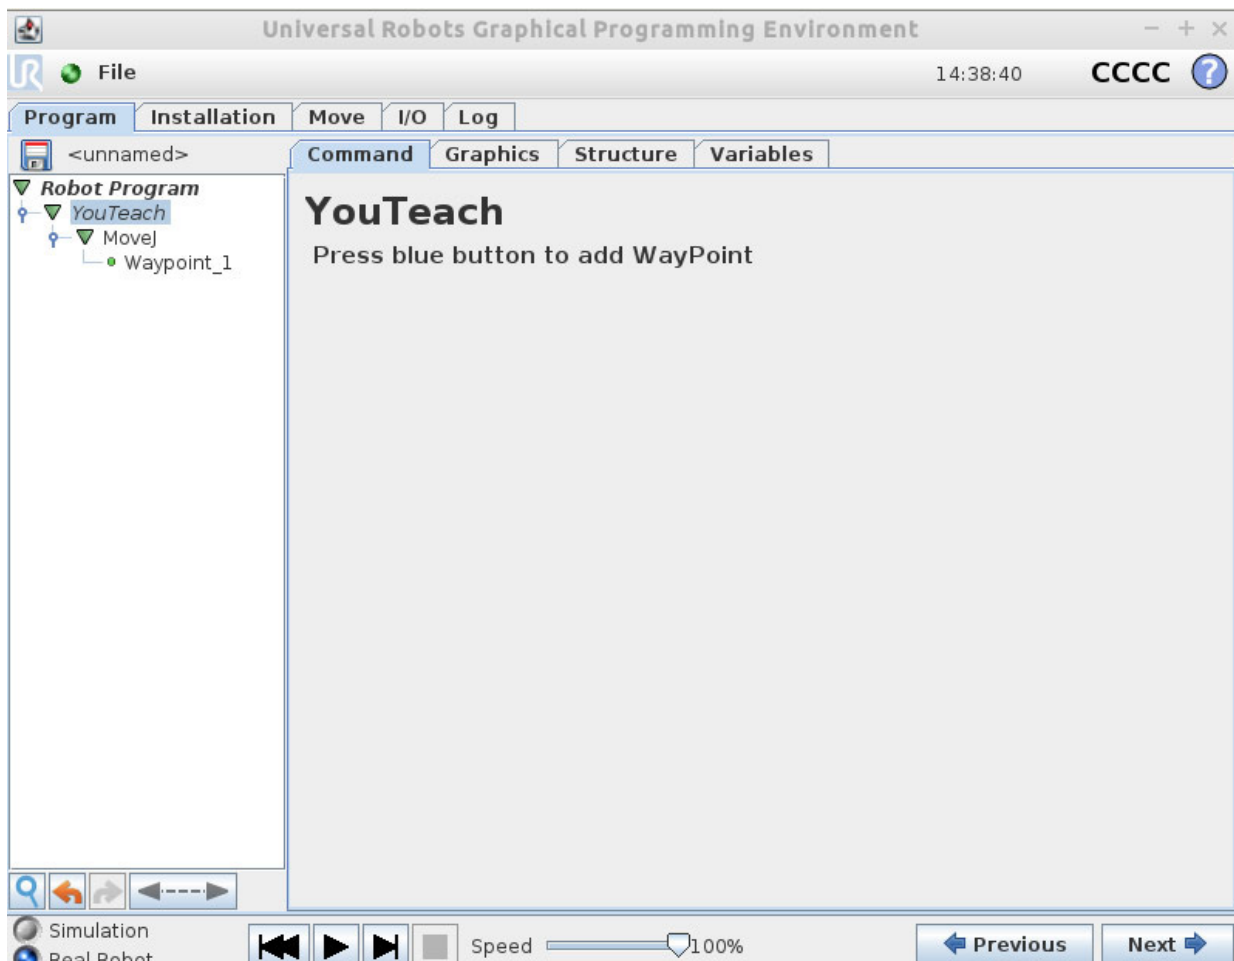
Universal Robots Graphical Programming Environment

File

14:38:40

CCCC

Program
Installation
Move
I/O
Log

<unnamed>

Command
Graphics
Structure
Variables

Robot Program
YouTeach
MoveJ
Waypoint_1

YouTeach

Press blue button to add WayPoint

Simulation
Real Robot

Speed
100%

Previous
Next